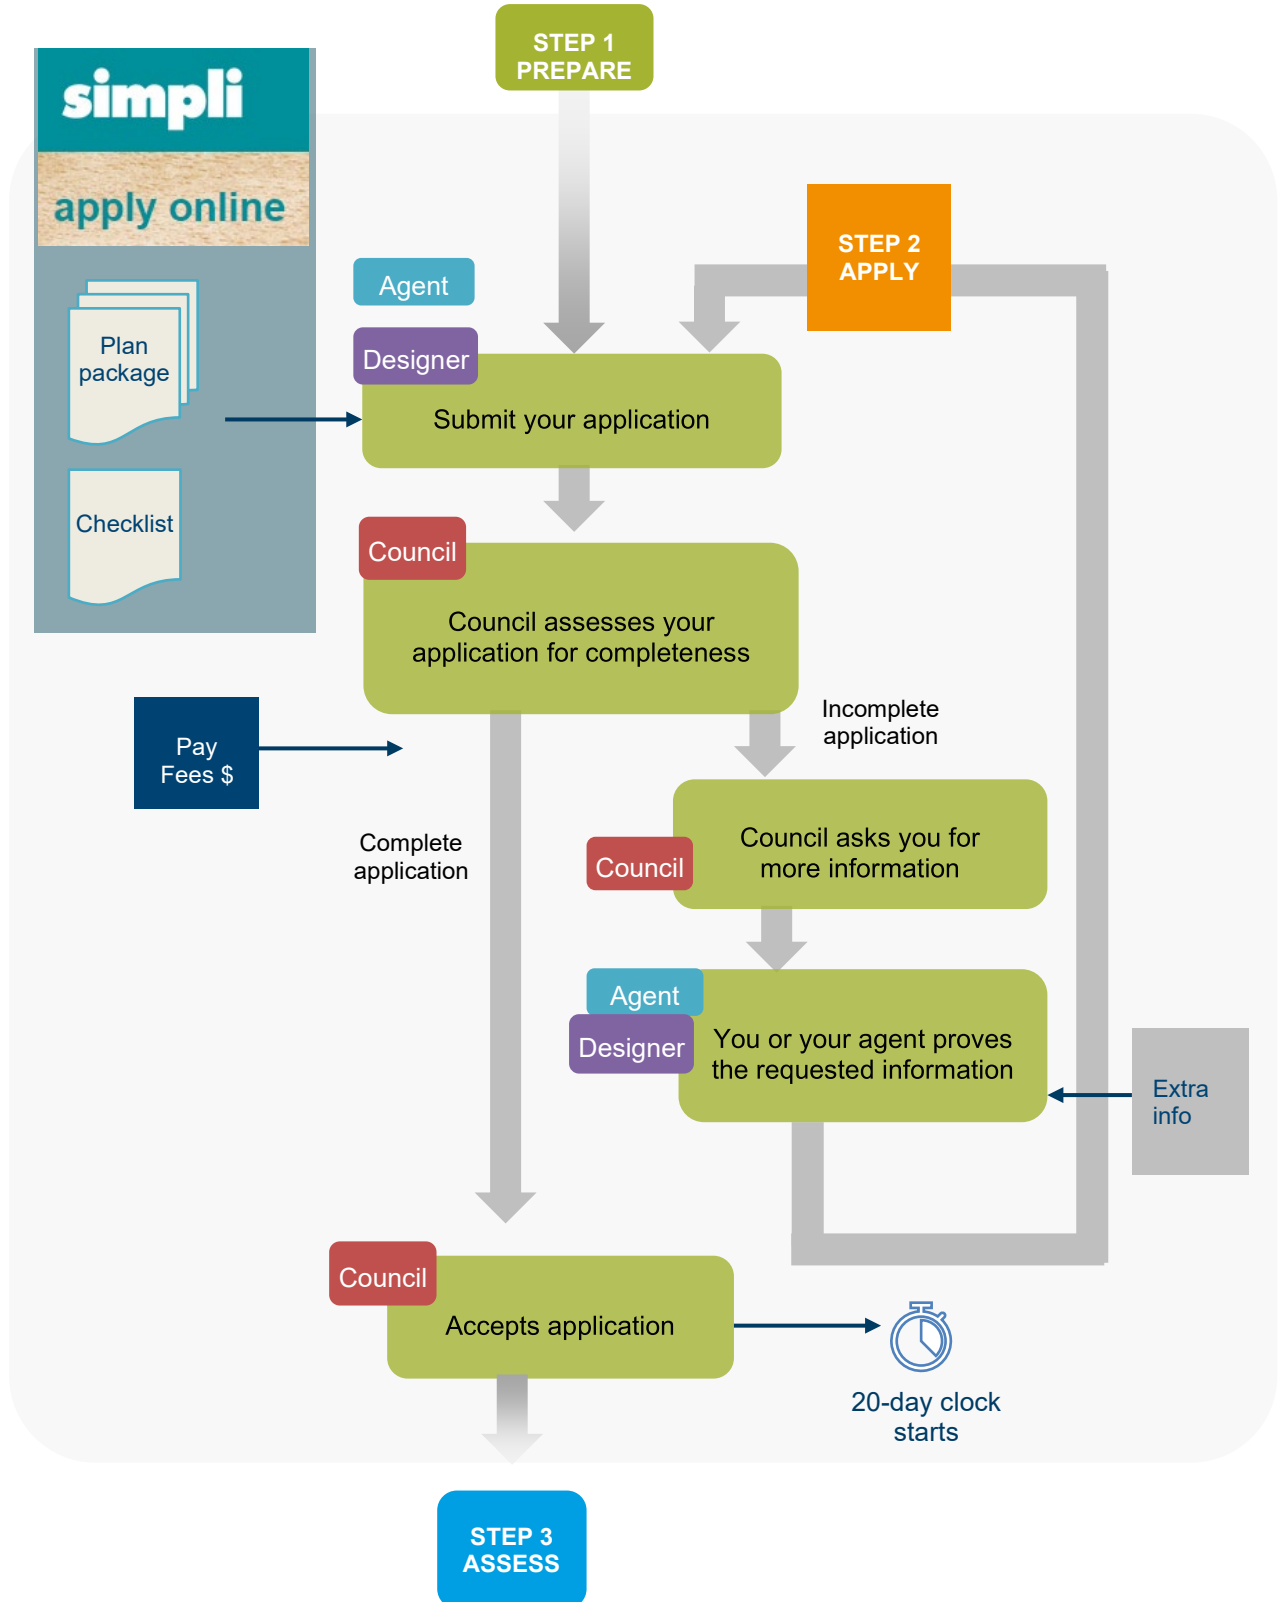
STEP 1
PREPARE

simpli
apply online

Plan package

Checklist

STEP 2
APPLY

Agent
Designer
Submit your application

Council
Council assesses your application for completeness

Pay Fees $

Incomplete application

Complete application

Council
Council asks you for more information

Agent
Designer
You or your agent proves the requested information

Extra info

Council
Accepts application

20-day clock starts

STEP 3
ASSESS